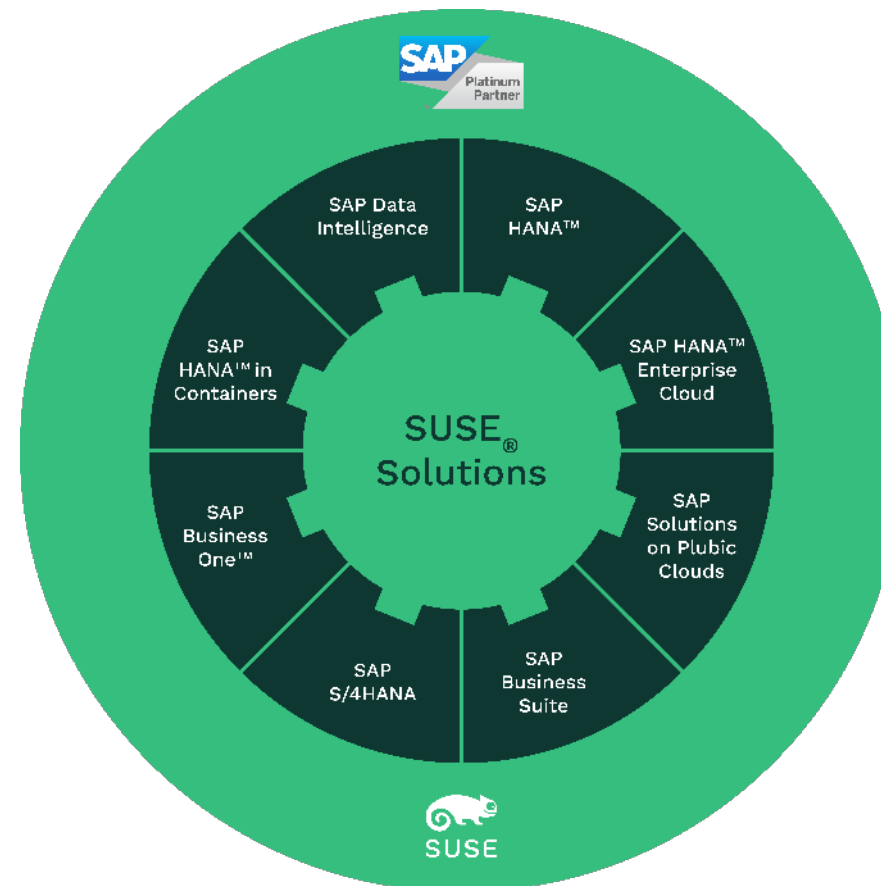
SAP
Platinum
Partner

SAP Data Intelligence

SAP HANA™

SAP HANA™ Enterprise Cloud

SAP Solutions on Plubic Clouds

SAP Business Suite

SAP S/4HANA

SAP Business One™

SAP HANA™ in Containers

SUSE®
Solutions

SUSE